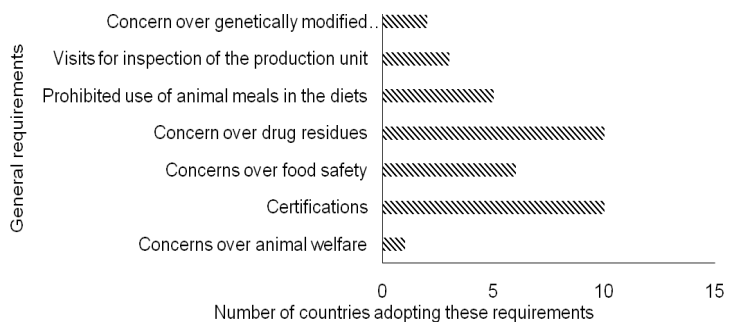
General requirements

Concern over genetically modified..
Visits for inspection of the production unit
Prohibited use of animal meals in the diets
Concern over drug residues
Concerns over food safety
Certifications
Concerns over animal welfare

0
5
10
15

Number of countries adopting these requirements